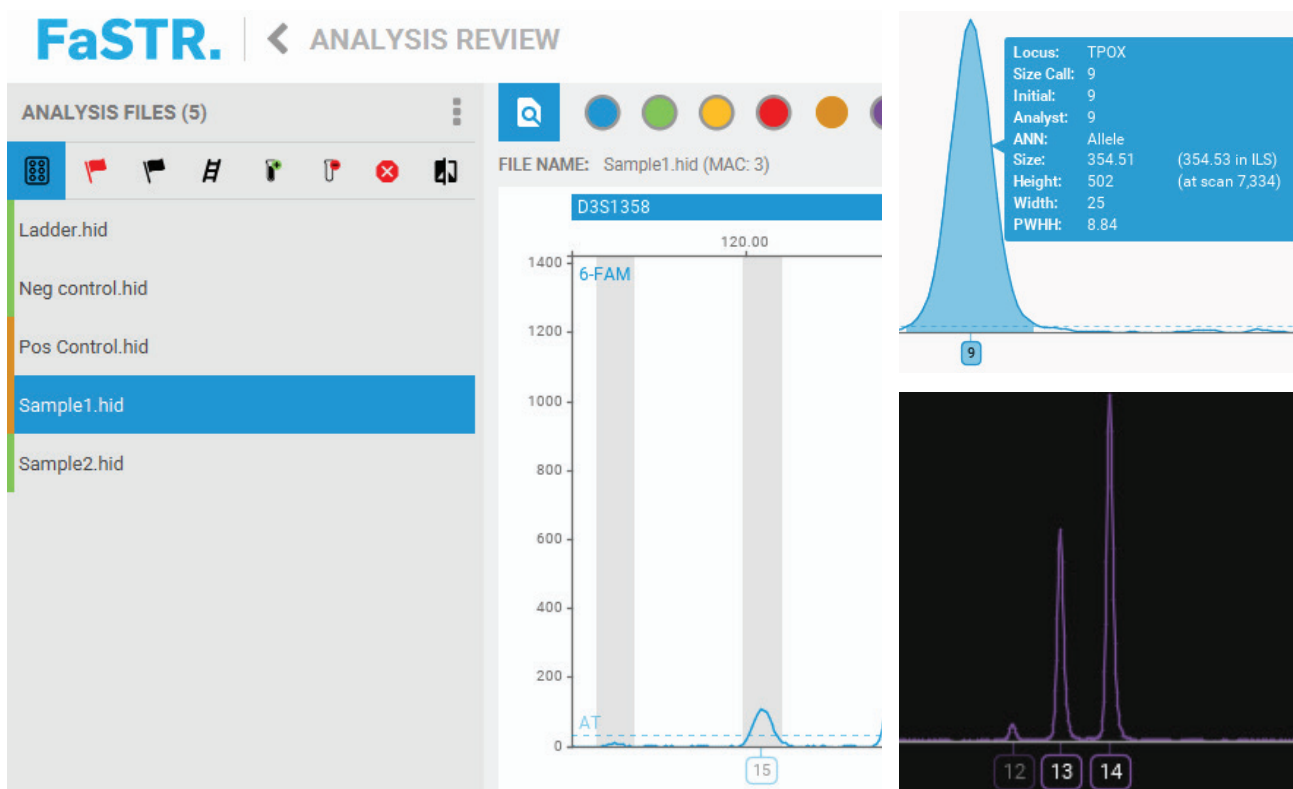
FaSTR. ANALYSIS REVIEW

ANALYSIS FILES (5)

Ladder.hid
Neg control.hid
Pos Control.hid
Sample1.hid
Sample2.hid

FILE NAME: Sample1.hid (MAC: 3)

D3S1358

120.00

1400
1200
1000
800
600
400
200
0

6-FAM

AT

15

| | | |
|---|---|---|
| Locus: | TPOX | |
| Size Call: | 9 | |
| Initial: | 9 | |
| Analyst: | 9 | |
| ANN: | Allele | |
| Size: | 354.51 | (354.53 in ILS) |
| Height: | 502 | (at scan 7,334) |
| Width: | 25 | |
| PWHH: | 8.84 | |

9

12 13 14